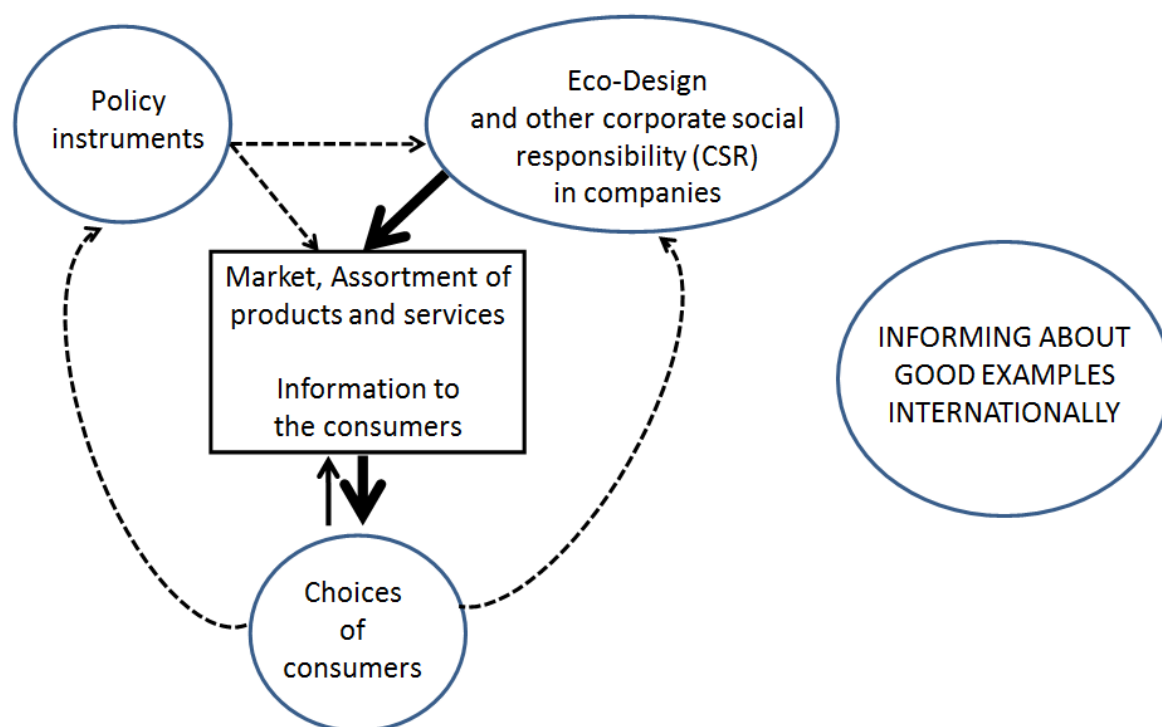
Policy instruments

Eco-Design and other corporate social responsibility (CSR) in companies

Market, Assortment of products and services

Information to the consumers

INFORMING ABOUT GOOD EXAMPLES INTERNATIONALLY

Choices of consumers